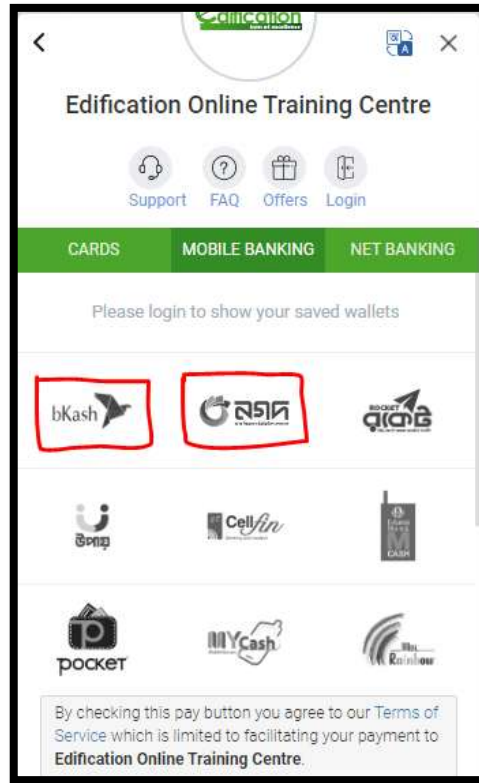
Edification

Edification Online Training Centre

Support FAQ Offers Login

CARDS MOBILE BANKING NET BANKING

Please login to show your saved wallets

bKash

নগদ

ROCKET রকেট

উপায়

Cellfin

M CASH

pocket

MYCash

Rainbow

By checking this pay button you agree to our Terms of Service which is limited to facilitating your payment to Edification Online Training Centre.